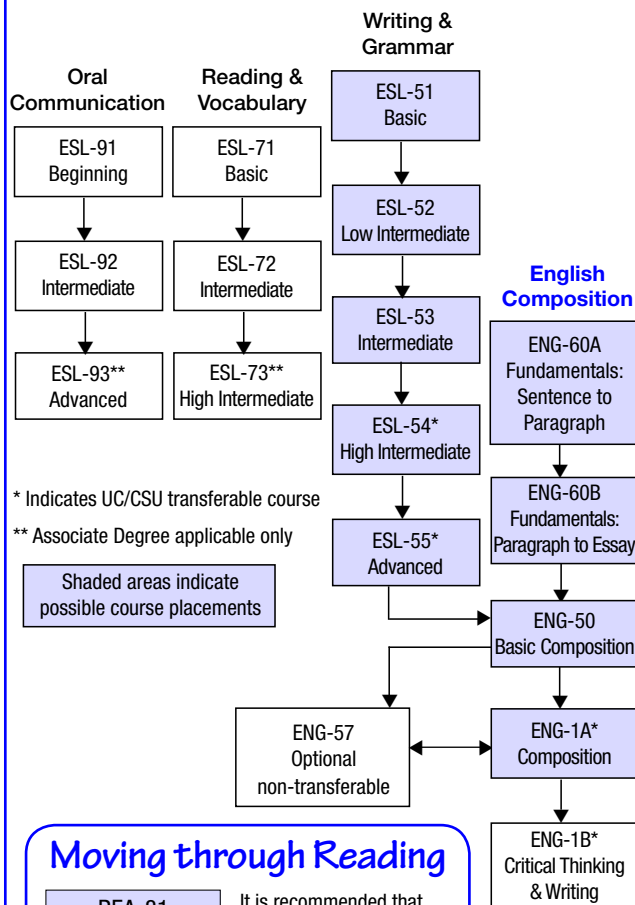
Oral Communication

ESL-91
Beginning

ESL-92
Intermediate

ESL-93**
Advanced

Reading & Vocabulary

ESL-71
Basic

ESL-72
Intermediate

ESL-73**
High Intermediate

Writing & Grammar

ESL-51
Basic

ESL-52
Low Intermediate

ESL-53
Intermediate

ESL-54*
High Intermediate

ESL-55*
Advanced

English Composition

ENG-60A
Fundamentals: Sentence to Paragraph

ENG-60B
Fundamentals: Paragraph to Essay

ENG-50
Basic Composition

ENG-1A*
Composition

ENG-1B*
Critical Thinking & Writing

ENG-57
Optional
non-transferable

* Indicates UC/CSU transferable course

** Associate Degree applicable only

Shaded areas indicate possible course placements

Moving through Reading

REA-81

It is recommended that